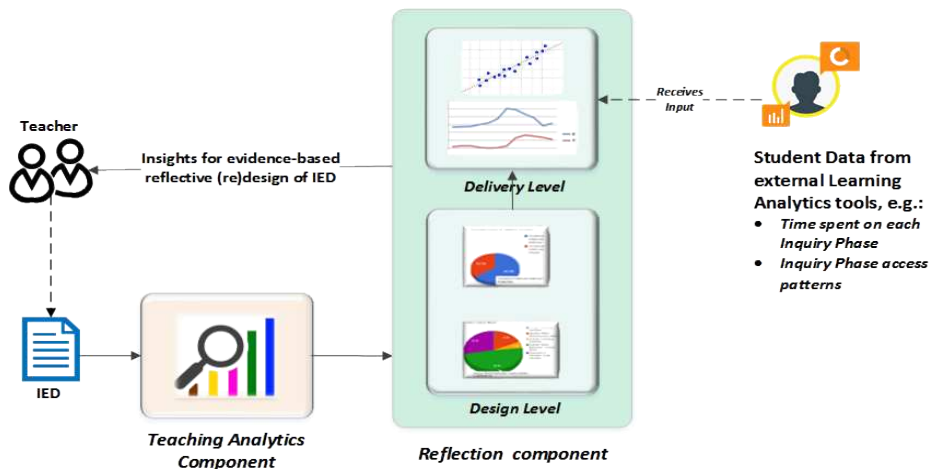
Teacher

Insights for evidence-based reflective (re)design of IED

IED

Teaching Analytics Component

Delivery Level

Design Level

Reflection component

Receives Input

Student Data from external Learning Analytics tools, e.g.:
- Time spent on each Inquiry Phase
- Inquiry Phase access patterns